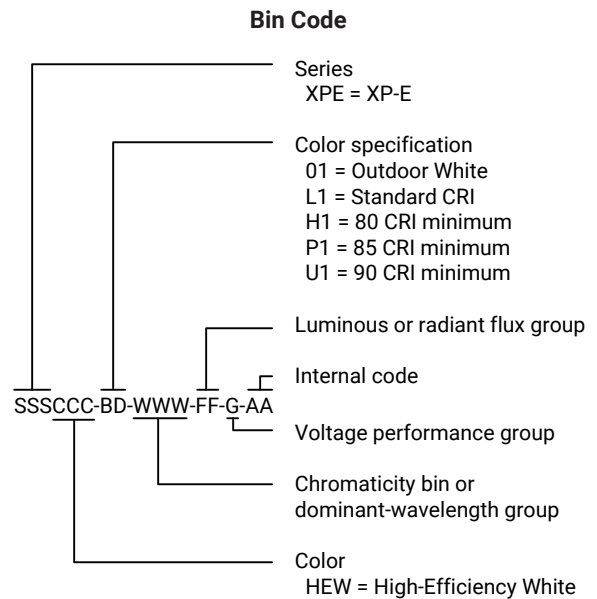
**Bin Code**

Series
XPE = XP-E

Color specification
01 = Outdoor White
L1 = Standard CRI
H1 = 80 CRI minimum
P1 = 85 CRI minimum
U1 = 90 CRI minimum

Luminous or radiant flux group

Internal code

SSSCCC-BD-WWW-FF-G-AA

Voltage performance group

Chromaticity bin or dominant-wavelength group

Color
HEW = High-Efficiency White